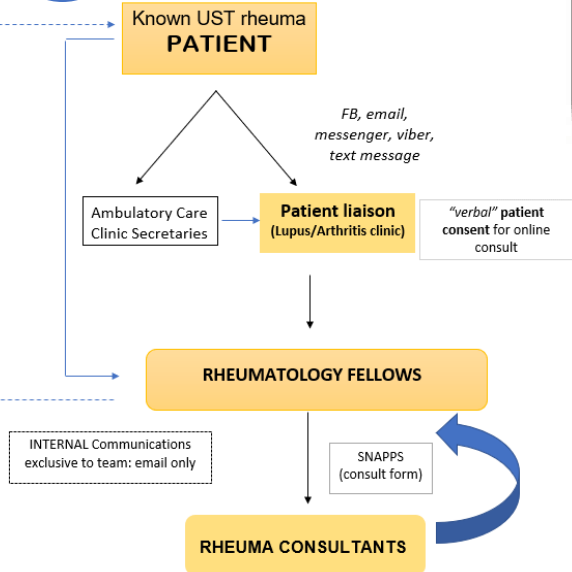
Known UST rheuma
PATIENT

FB, email, messenger, viber, text message

Ambulatory Care Clinic Secretaries

Patient liaison
(Lupus/Arthritis clinic)

"verbal" patient consent for online consult

RHEUMATOLOGY FELLOWS

INTERNAL Communications exclusive to team: email only

SNAPPS
(consult form)

RHEUMA CONSULTANTS